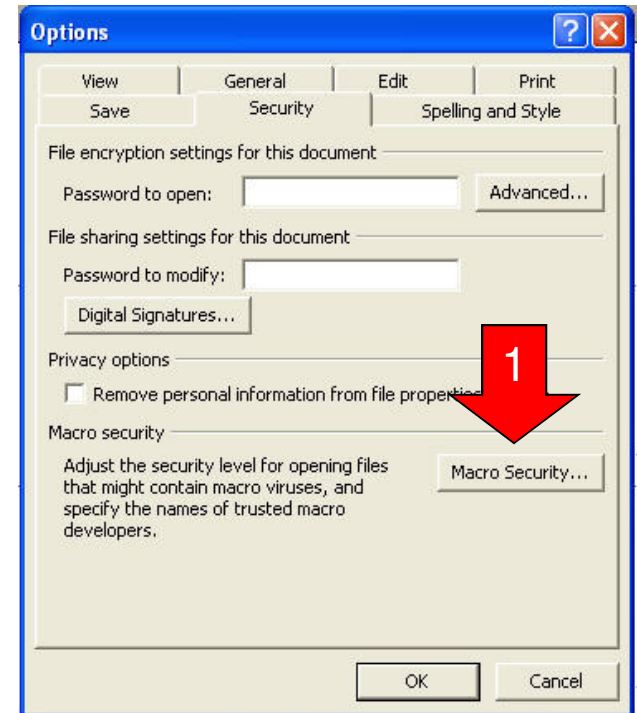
Options

View
General
Edit
Print
Save
Security
Spelling and Style

File encryption settings for this document
Password to open:
Advanced...

File sharing settings for this document
Password to modify:
Digital Signatures...

Privacy options
Remove personal information from file propertie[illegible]

1

Macro security
Adjust the security level for opening files that might contain macro viruses, and specify the names of trusted macro developers.
Macro Security...

OK
Cancel